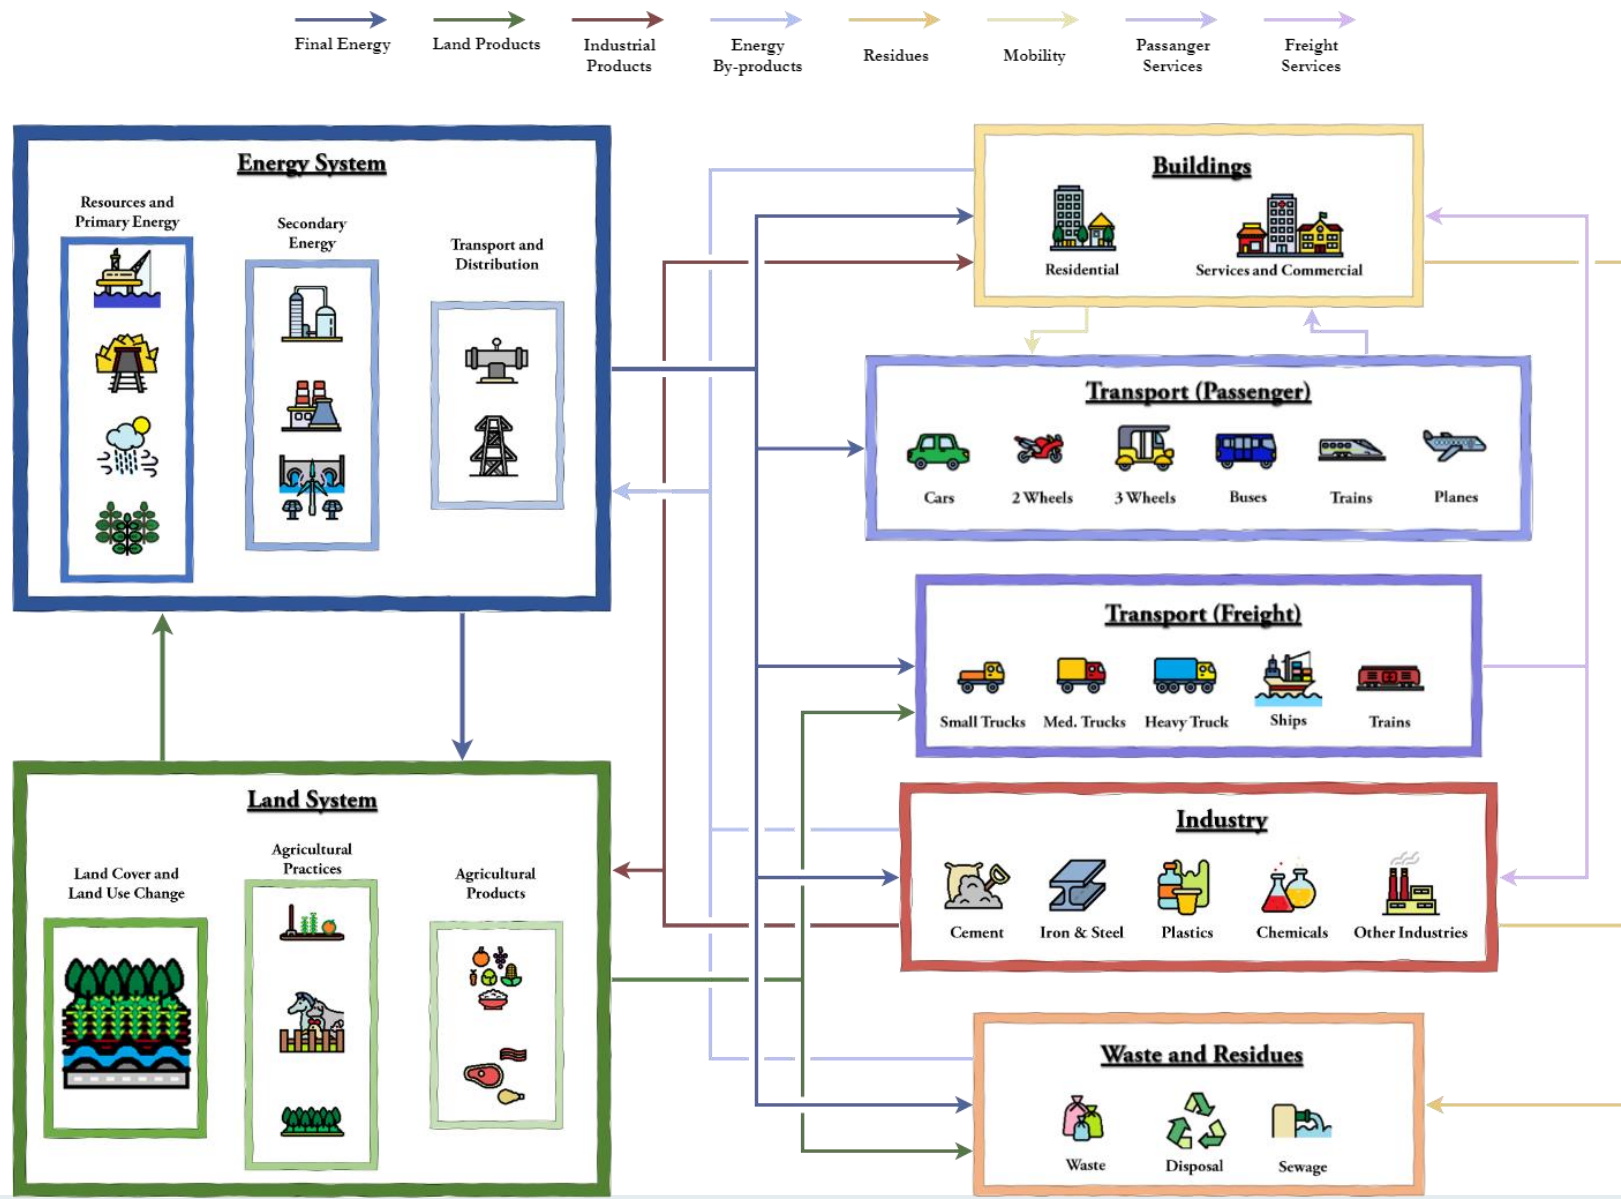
Final Energy

Land Products

Industrial Products

Energy By-products

Residues

Mobility

Passanger Services

Freight Services

Energy System

Resources and Primary Energy

Secondary Energy

Transport and Distribution

Buildings

Residential

Services and Commercial

Transport (Passenger)

Cars

2 Wheels

3 Wheels

Buses

Trains

Planes

Transport (Freight)

Small Trucks

Med. Trucks

Heavy Truck

Ships

Trains

Land System

Land Cover and Land Use Change

Agricultural Practices

Agricultural Products

Industry

Cement

Iron & Steel

Plastics

Chemicals

Other Industries

Waste and Residues

Waste

Disposal

Sewage